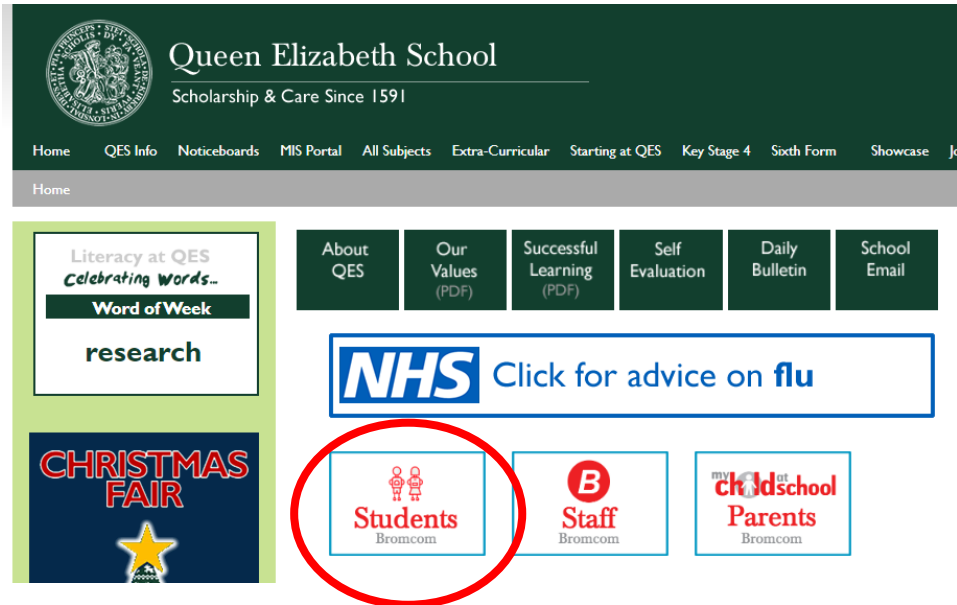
Queen Elizabeth School
Scholarship & Care Since 1591

Home QES Info Noticeboards MIS Portal All Subjects Extra-Curricular Starting at QES Key Stage 4 Sixth Form Showcase Jo

Home

Literacy at QES
Celebrating Words...
Word of Week
research

CHRISTMAS FAIR

About QES

Our Values (PDF)

Successful Learning (PDF)

Self Evaluation

Daily Bulletin

School Email

NHS Click for advice on flu

Students
Bromcom

B
Staff
Bromcom

my child at school
Parents
Bromcom